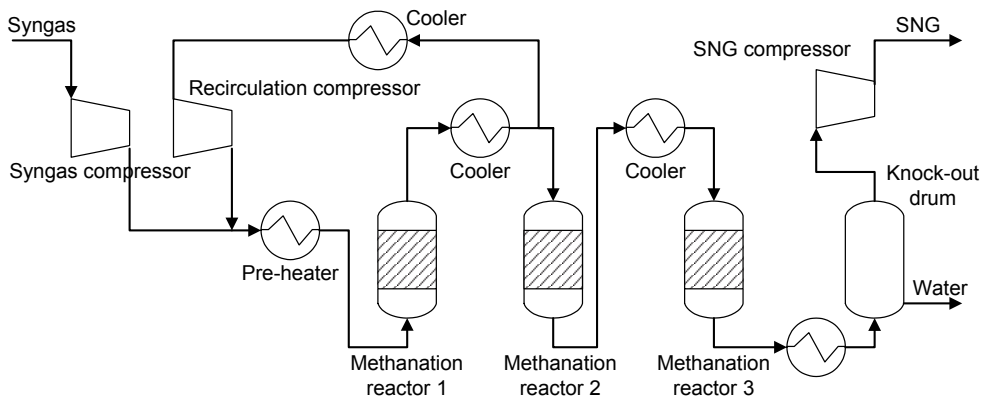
Syngas

Cooler

SNG

SNG compressor

Recirculation compressor

Cooler

Cooler

Syngas compressor

Knock-out drum

Pre-heater

Water

Methanation reactor 1

Methanation reactor 2

Methanation reactor 3